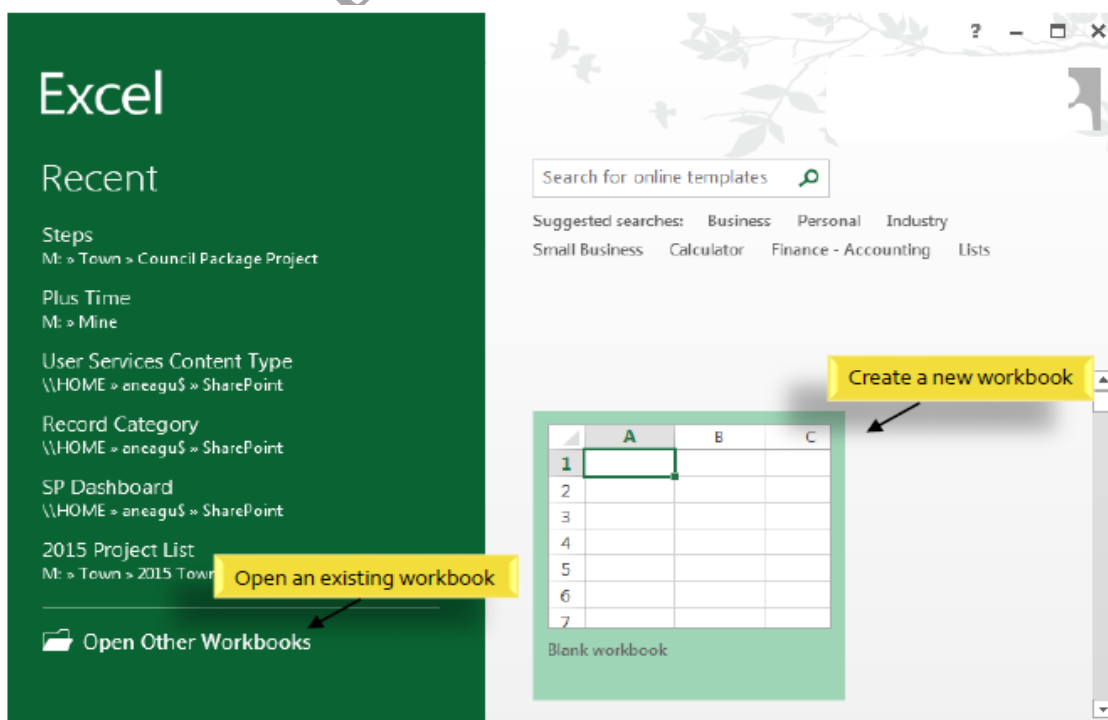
Excel

Recent

Steps
M: » Town » Council Package Project

Plus Time
M: » Mine

User Services Content Type
\\HOME » aneagu$ » SharePoint

Record Category
\\HOME » aneagu$ » SharePoint

SP Dashboard
\\HOME » aneagu$ » SharePoint

2015 Project List
M: » Town » 2015 Town

Open an existing workbook

Open Other Workbooks

? – ☐ ✕

Search for online templates

Suggested searches: Business Personal Industry
Small Business Calculator Finance - Accounting Lists

Create a new workbook

| | A | B | C |
|---|---|---|---|
| 1 | | | |
| 2 | | | |
| 3 | | | |
| 4 | | | |
| 5 | | | |
| 6 | | | |
| 7 | | | |

Blank workbook